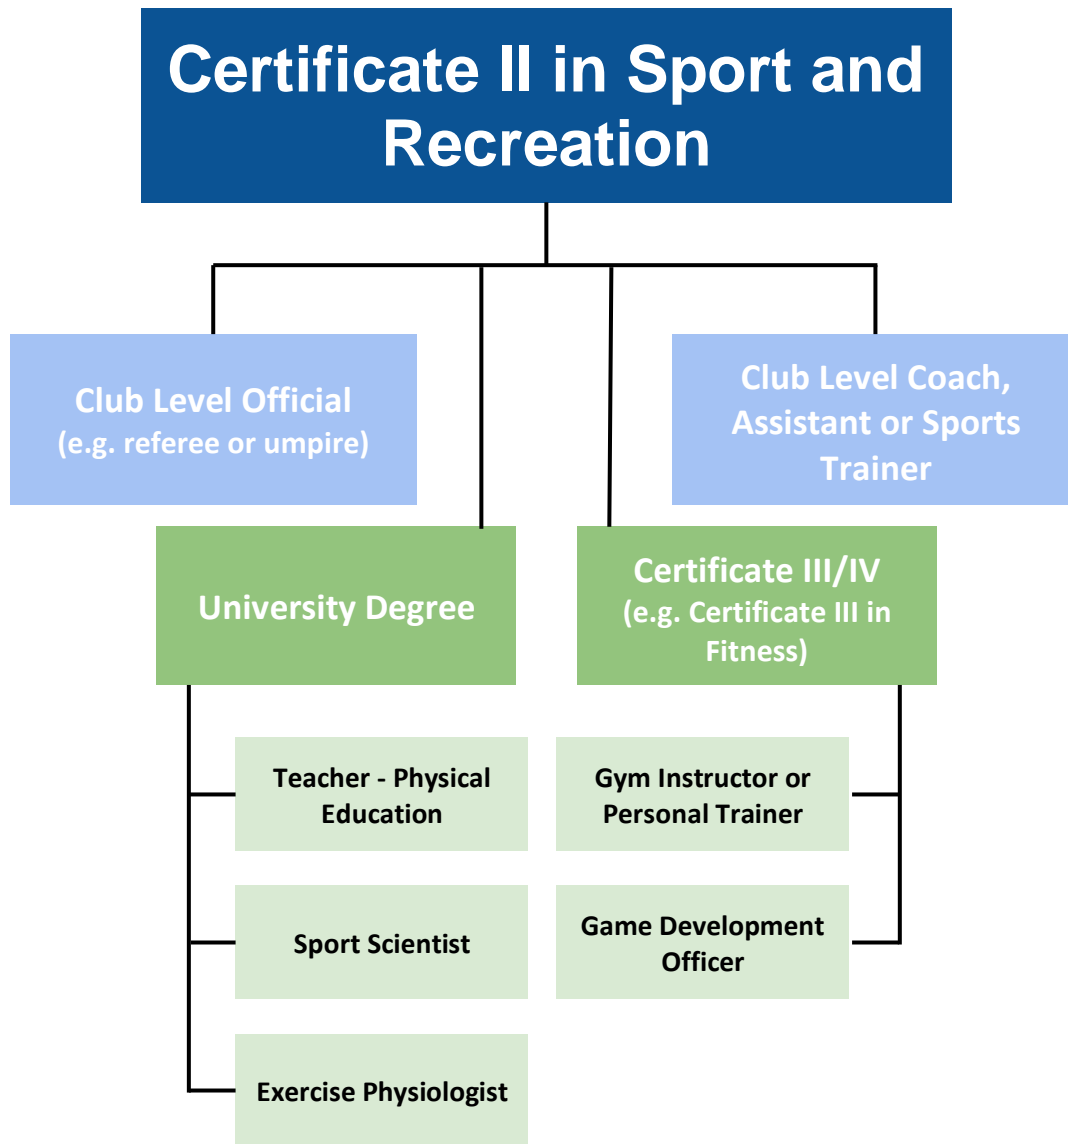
Certificate II in Sport and Recreation

Club Level Official
(e.g. referee or umpire)

Club Level Coach, Assistant or Sports Trainer

University Degree

Certificate III/IV
(e.g. Certificate III in Fitness)

Teacher - Physical Education

Gym Instructor or Personal Trainer

Sport Scientist

Game Development Officer

Exercise Physiologist